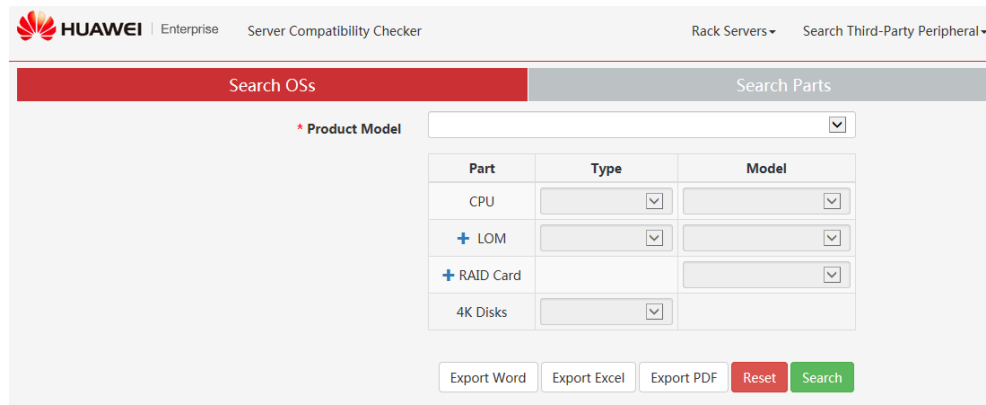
HUAWEI | Enterprise Server Compatibility Checker Rack Servers Search Third-Party Peripheral

Search OSs Search Parts

* Product Model

| Part | Type | Model |
|---|---|---|
| CPU | | |
| + LOM | | |
| + RAID Card | | |
| 4K Disks | | |

Export Word Export Excel Export PDF Reset Search